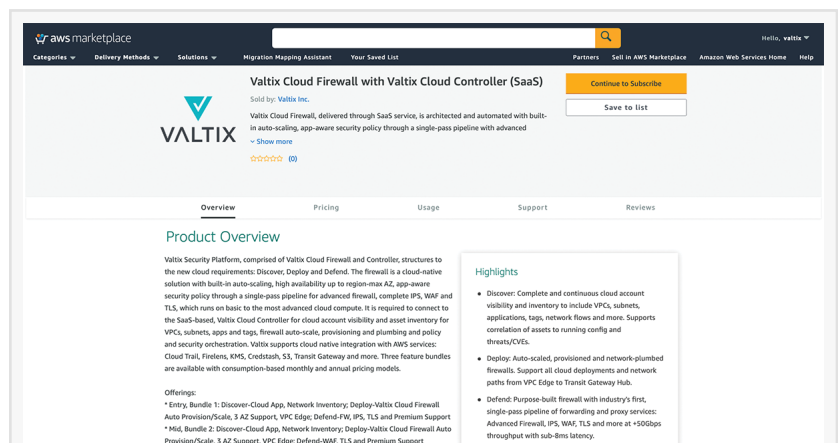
aws marketplace

Hello, valtix

Categories Delivery Methods Solutions Migration Mapping Assistant Your Saved List Partners Sell in AWS Marketplace Amazon Web Services Home Help

VALTIX

Valtix Cloud Firewall with Valtix Cloud Controller (SaaS)

Sold by: Valtix Inc.

Valtix Cloud Firewall, delivered through SaaS service, is architected and automated with built-in auto-scaling, app-aware security policy through a single-pass pipeline with advanced

Show more

(0)

Continue to Subscribe

Save to list

Overview Pricing Usage Support Reviews

Product Overview

Valtix Security Platform, comprised of Valtix Cloud Firewall and Controller, structures to the new cloud requirements: Discover, Deploy and Defend. The firewall is a cloud-native solution with built-in auto-scaling, high availability up to region-max AZ, app-aware security policy through a single-pass pipeline for advanced firewall, complete IPS, WAF and TLS, which runs on basic to the most advanced cloud compute. It is required to connect to the SaaS-based, Valtix Cloud Controller for cloud account visibility and asset inventory for VPCs, subnets, apps and tags, firewall auto-scale, provisioning and plumbing and policy and security orchestration. Valtix supports cloud native integration with AWS services: Cloud Trail, Firelens, KMS, Credstash, S3, Transit Gateway and more. Three feature bundles are available with consumption-based monthly and annual pricing models.

Offerings:
* Entry, Bundle 1: Discover-Cloud App, Network Inventory; Deploy-Valtix Cloud Firewall Auto Provision/Scale, 3 AZ Support, VPC Edge; Defend-FW, IPS, TLS and Premium Support
* Mid, Bundle 2: Discover-Cloud App, Network Inventory; Deploy-Valtix Cloud Firewall Auto Provision/Scale, 3 AZ Support, VPC Edge; Defend-WAF, TLS and Premium Support

Highlights

Discover: Complete and continuous cloud account visibility and inventory to include VPCs, subnets, applications, tags, network flows and more. Supports correlation of assets to running config and threats/CVEs.

Deploy: Auto-scaled, provisioned and network-plumbed firewalls. Support all cloud deployments and network paths from VPC Edge to Transit Gateway Hub.

Defend: Purpose-built firewall with industry's first, single-pass pipeline of forwarding and proxy services: Advanced Firewall, IPS, WAF, TLS and more at +50Gbps throughput with sub-8ms latency.